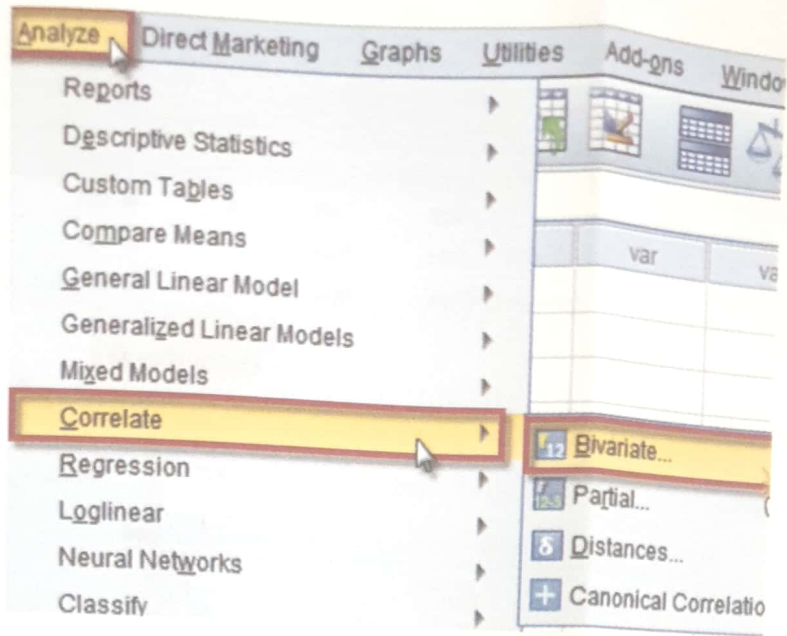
Analyze Direct Marketing Graphs Utilities Add-ons Windo

Reports
Descriptive Statistics
Custom Tables
Compare Means
General Linear Model
Generalized Linear Models
Mixed Models
Correlate
Regression
Loglinear
Neural Networks
Classify

var va

Bivariate...
Partial...
Distances...
Canonical Correlatio